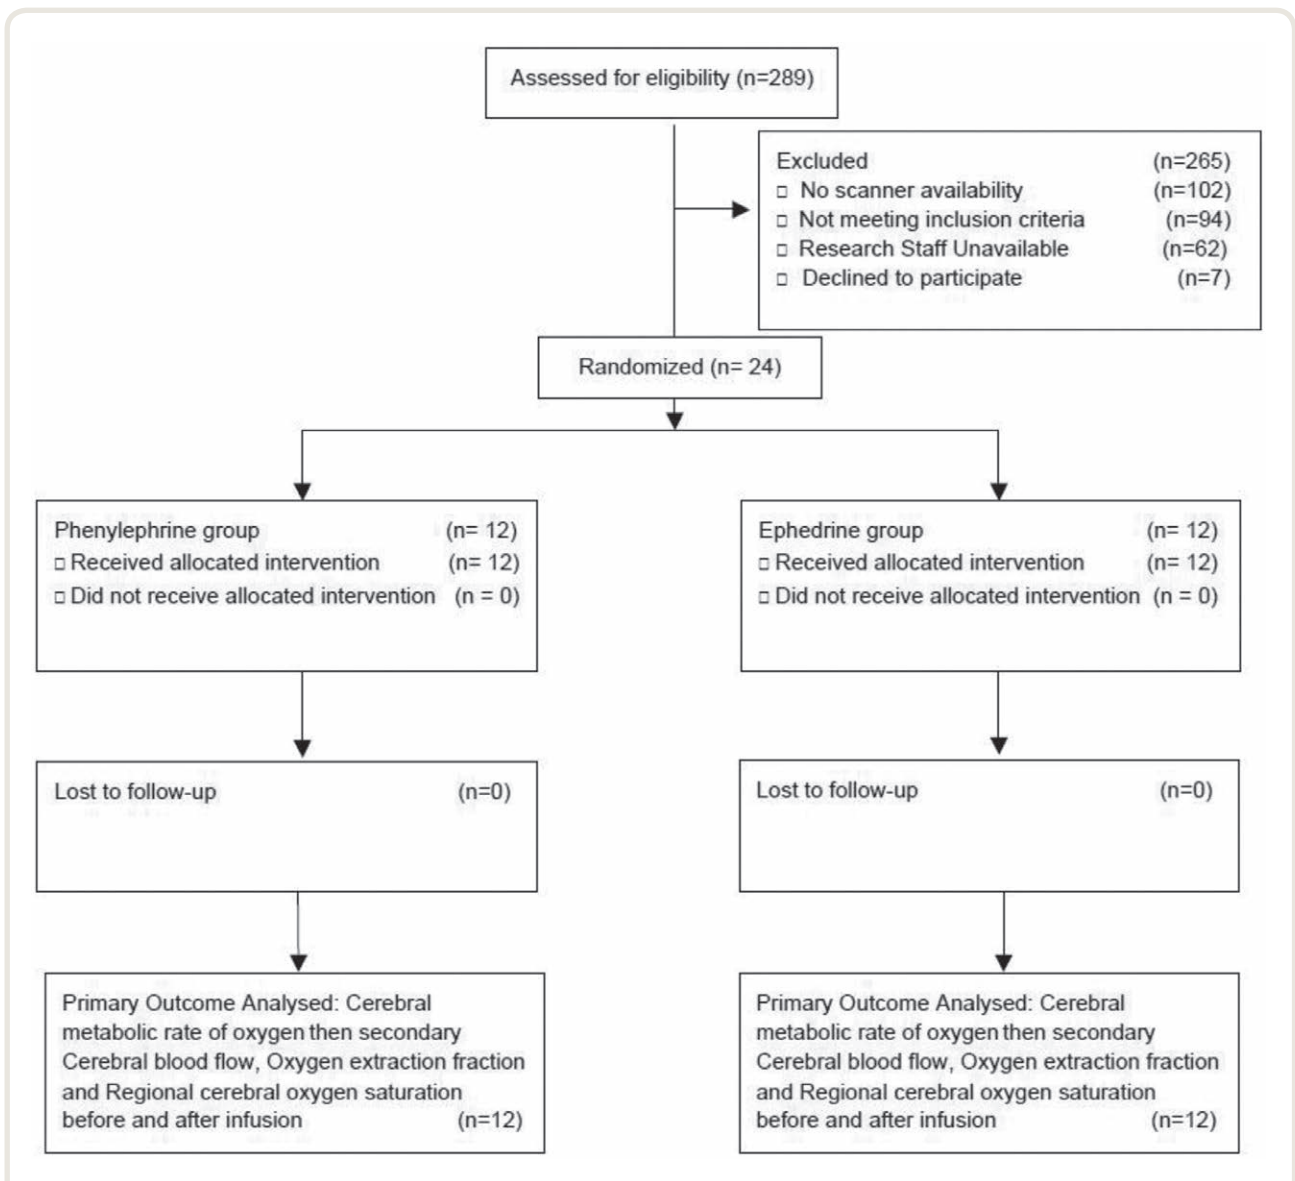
Assessed for eligibility (n=289)

Excluded (n=265)
□ No scanner availability (n=102)
□ Not meeting inclusion criteria (n=94)
□ Research Staff Unavailable (n=62)
□ Declined to participate (n=7)

Randomized (n= 24)

Phenylephrine group (n= 12)
□ Received allocated intervention (n= 12)
□ Did not receive allocated intervention (n = 0)

Ephedrine group (n= 12)
□ Received allocated intervention (n= 12)
□ Did not receive allocated intervention (n = 0)

Lost to follow-up (n=0)

Lost to follow-up (n=0)

Primary Outcome Analysed: Cerebral metabolic rate of oxygen then secondary Cerebral blood flow, Oxygen extraction fraction and Regional cerebral oxygen saturation before and after infusion (n=12)

Primary Outcome Analysed: Cerebral metabolic rate of oxygen then secondary Cerebral blood flow, Oxygen extraction fraction and Regional cerebral oxygen saturation before and after infusion (n=12)